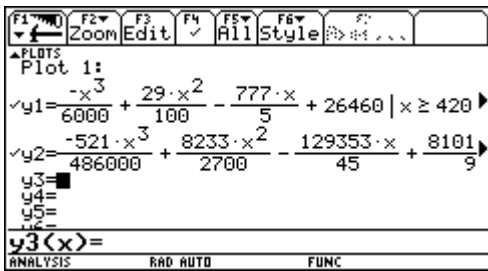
F1 F2▾ Zoom F3 Edit F4 ✓ F5▾ All F6▾ Style F7

▲PLOTS
Plot 1:

✓y1=$\frac{-x^3}{6000}+\frac{29\cdot x^2}{100}-\frac{777\cdot x}{5}+26460\mid x\geq 420$▸

✓y2=$\frac{-521\cdot x^3}{486000}+\frac{8233\cdot x^2}{2700}-\frac{129353\cdot x}{45}+\frac{8101}{9}$▸

y3=
y4=
y5=

y3(x)=

ANALYSIS RAD AUTO FUNC